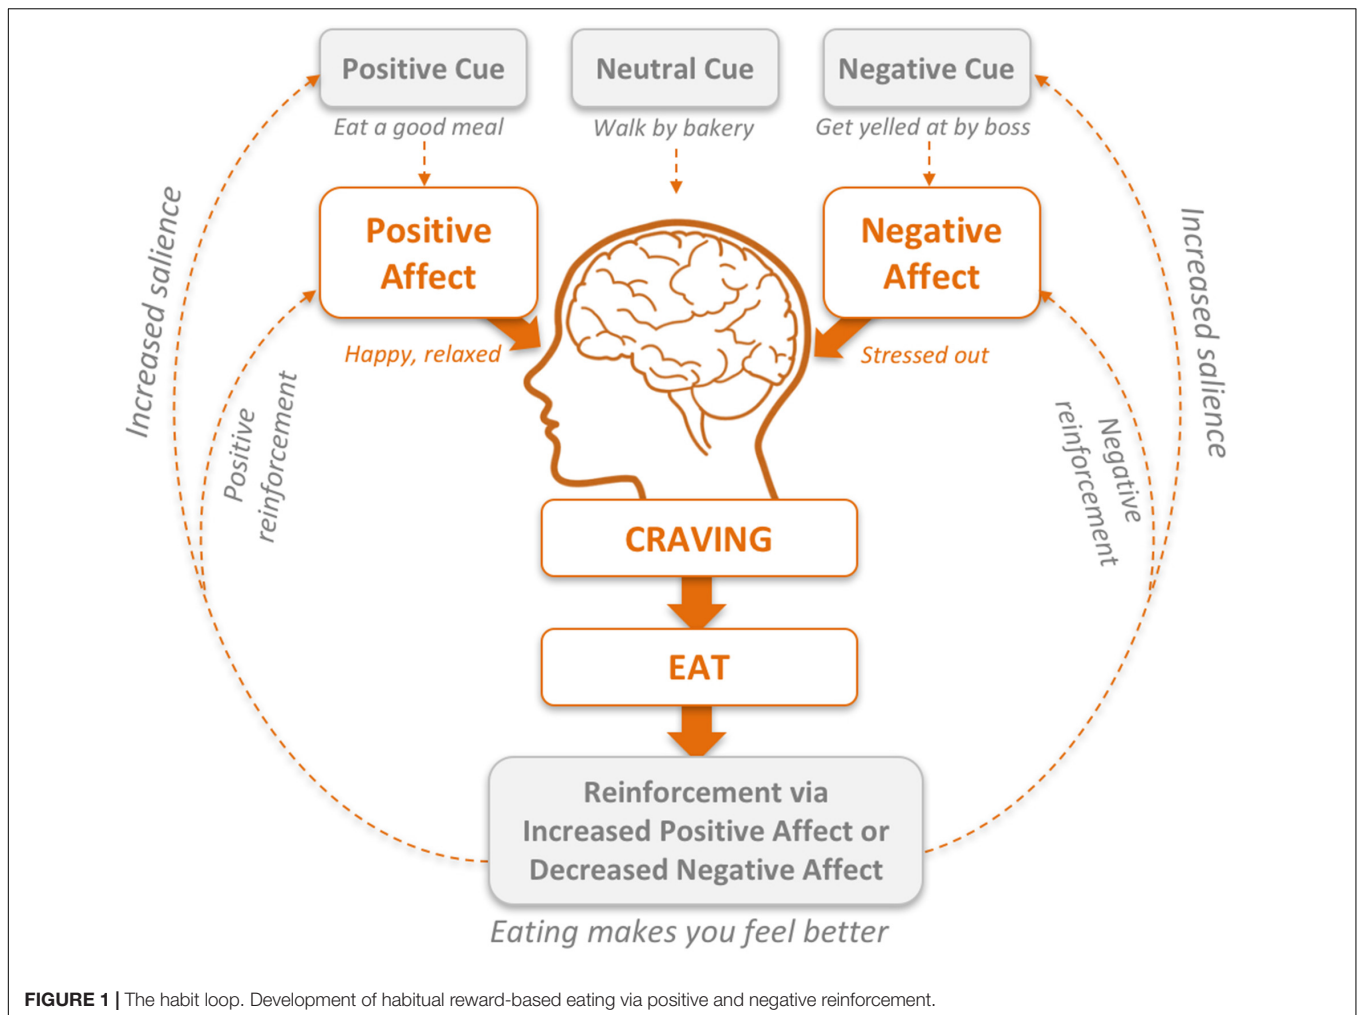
Positive Cue

Eat a good meal

Neutral Cue

Walk by bakery

Negative Cue

Get yelled at by boss

Positive Affect

Happy, relaxed

Negative Affect

Stressed out

Increased salience

Positive reinforcement

Increased salience

Negative reinforcement

CRAVING

EAT

Reinforcement via Increased Positive Affect or Decreased Negative Affect

Eating makes you feel better

FIGURE 1 | The habit loop. Development of habitual reward-based eating via positive and negative reinforcement.